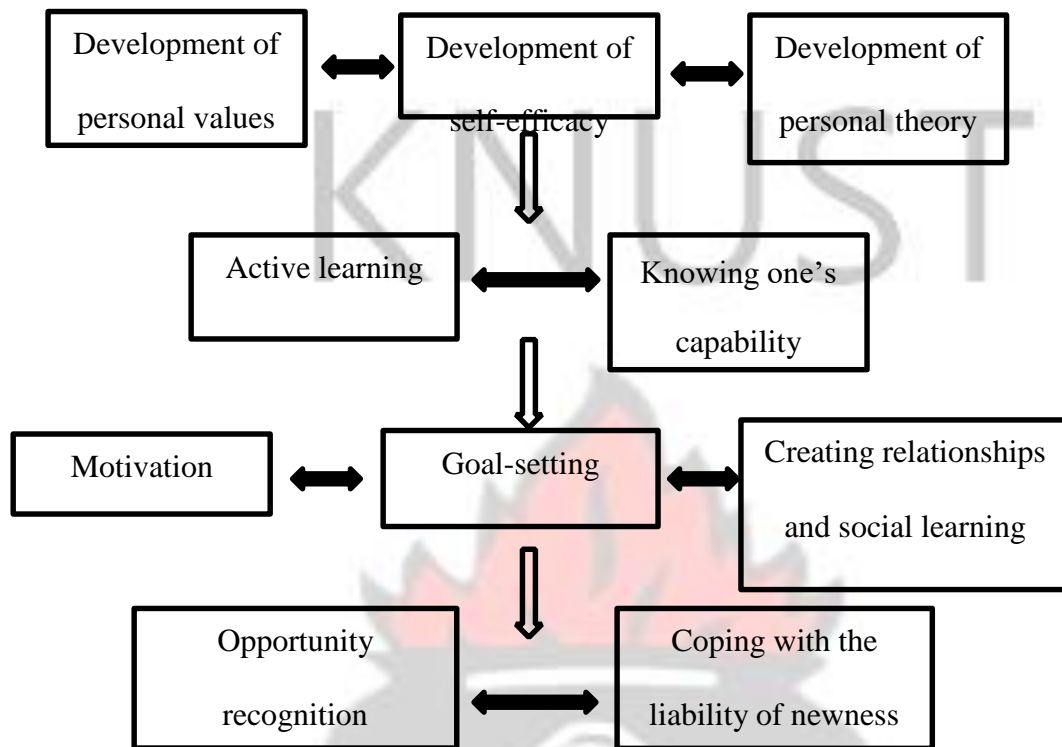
Development of personal values

Development of self-efficacy

Development of personal theory

Active learning

Knowing one's capability

Motivation

Goal-setting

Creating relationships and social learning

Opportunity recognition

Coping with the liability of newness

KNUST